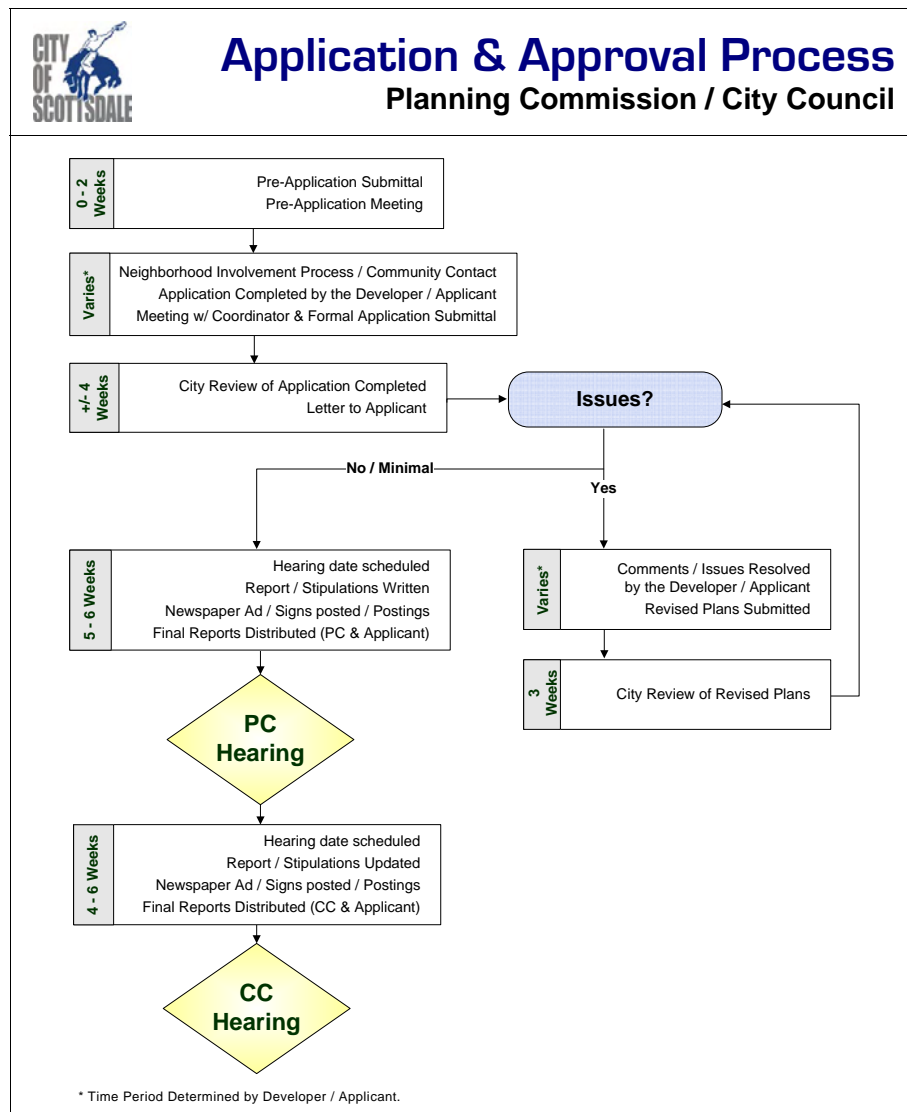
CITY OF SCOTTSDALE

Application & Approval Process
Planning Commission / City Council

0 - 2 Weeks
Pre-Application Submittal
Pre-Application Meeting

Varies*
Neighborhood Involvement Process / Community Contact
Application Completed by the Developer / Applicant
Meeting w/ Coordinator & Formal Application Submittal

+/- 4 Weeks
City Review of Application Completed
Letter to Applicant

Issues?

No / Minimal

Yes

5 - 6 Weeks
Hearing date scheduled
Report / Stipulations Written
Newspaper Ad / Signs posted / Postings
Final Reports Distributed (PC & Applicant)

Varies*
Comments / Issues Resolved by the Developer / Applicant
Revised Plans Submitted

3 Weeks
City Review of Revised Plans

PC Hearing

4 - 6 Weeks
Hearing date scheduled
Report / Stipulations Updated
Newspaper Ad / Signs posted / Postings
Final Reports Distributed (CC & Applicant)

CC Hearing

* Time Period Determined by Developer / Applicant.